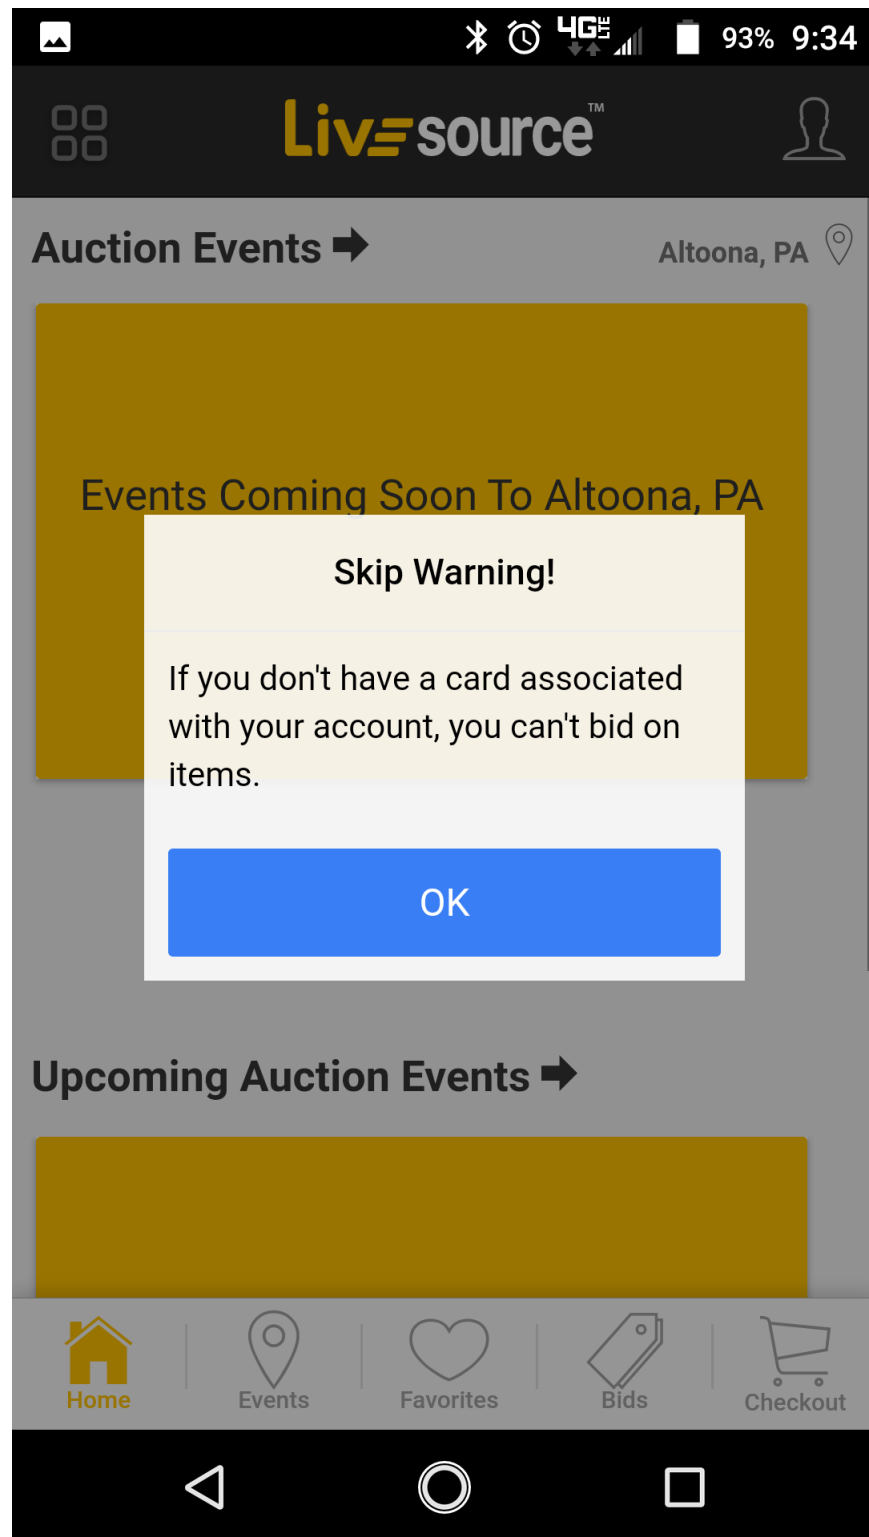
4G LTE 93% 9:34

Livesource™

Auction Events

Altoona, PA

Events Coming Soon To Altoona, PA

Skip Warning!

If you don't have a card associated with your account, you can't bid on items.

OK

Upcoming Auction Events

Home
Events
Favorites
Bids
Checkout